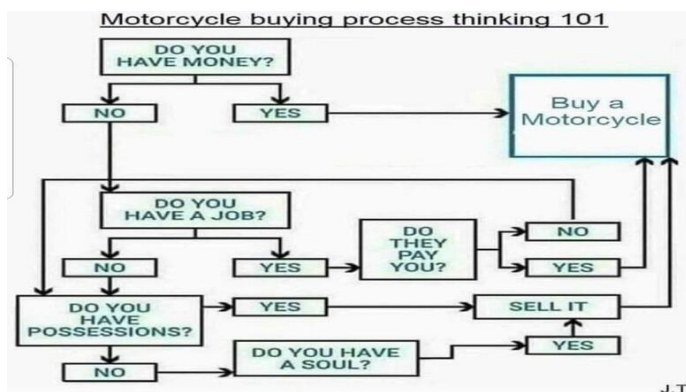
Motorcycle buying process thinking 101

DO YOU HAVE MONEY?

NO

YES

Buy a Motorcycle

DO YOU HAVE A JOB?

NO

YES

DO THEY PAY YOU?

NO

YES

DO YOU HAVE POSSESSIONS?

YES

SELL IT

YES

NO

DO YOU HAVE A SOUL?

J.T